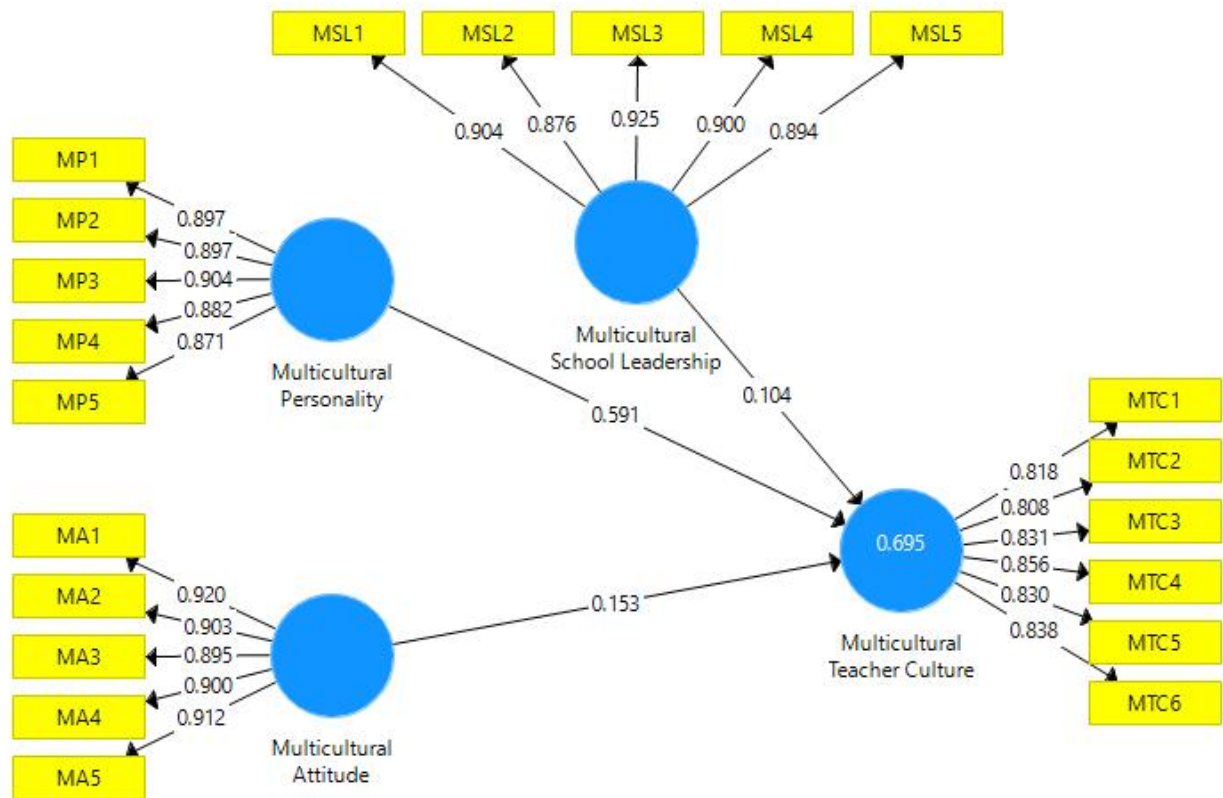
MSL1
MSL2
MSL3
MSL4
MSL5

0.904
0.876
0.925
0.900
0.894

MP1
MP2
MP3
MP4
MP5

0.897
0.897
0.904
0.882
0.871

Multicultural Personality

Multicultural School Leadership

0.104

0.591

MTC1
MTC2
MTC3
MTC4
MTC5
MTC6

0.818
0.808
0.831
0.856
0.830
0.838

0.695

Multicultural Teacher Culture

MA1
MA2
MA3
MA4
MA5

0.920
0.903
0.895
0.900
0.912

0.153

Multicultural Attitude